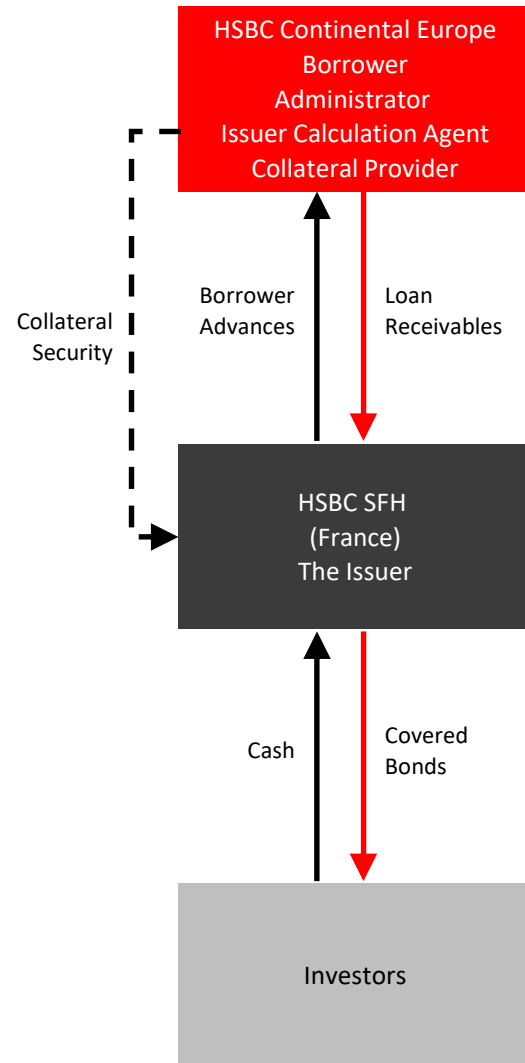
HSBC Continental Europe
Borrower
Administrator
Issuer Calculation Agent
Collateral Provider

Collateral Security

Borrower Advances

Loan Receivables

HSBC SFH
(France)
The Issuer

Cash

Covered Bonds

Investors